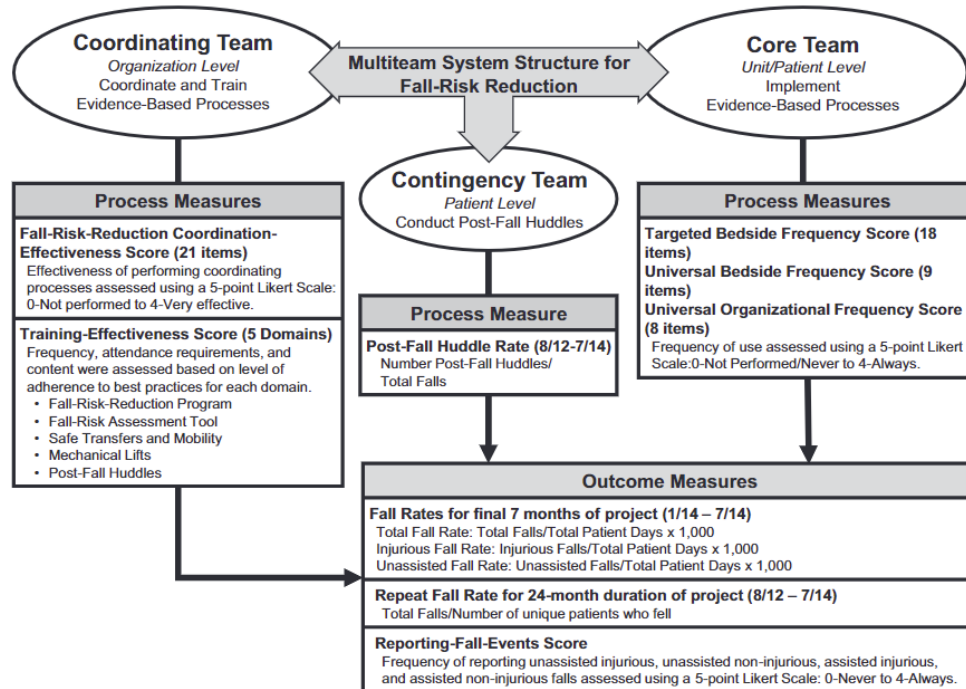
Coordinating Team
Organization Level
Coordinate and Train
Evidence-Based Processes

Multiteam System Structure for Fall-Risk Reduction

Core Team
Unit/Patient Level
Implement
Evidence-Based Processes

Contingency Team
Patient Level
Conduct Post-Fall Huddles

Process Measures

Fall-Risk-Reduction Coordination-Effectiveness Score (21 items)
Effectiveness of performing coordinating processes assessed using a 5-point Likert Scale: 0-Not performed to 4-Very effective.

Training-Effectiveness Score (5 Domains)
Frequency, attendance requirements, and content were assessed based on level of adherence to best practices for each domain.
• Fall-Risk-Reduction Program
• Fall-Risk Assessment Tool
• Safe Transfers and Mobility
• Mechanical Lifts
• Post-Fall Huddles

Process Measure

Post-Fall Huddle Rate (8/12-7/14)
Number Post-Fall Huddles/
Total Falls

Process Measures

Targeted Bedside Frequency Score (18 items)
Universal Bedside Frequency Score (9 items)
Universal Organizational Frequency Score (8 items)
Frequency of use assessed using a 5-point Likert Scale:0-Not Performed/Never to 4-Always.

Outcome Measures

Fall Rates for final 7 months of project (1/14 – 7/14)
Total Fall Rate: Total Falls/Total Patient Days x 1,000
Injurious Fall Rate: Injurious Falls/Total Patient Days x 1,000
Unassisted Fall Rate: Unassisted Falls/Total Patient Days x 1,000

Repeat Fall Rate for 24-month duration of project (8/12 – 7/14)
Total Falls/Number of unique patients who fell

Reporting-Fall-Events Score
Frequency of reporting unassisted injurious, unassisted non-injurious, assisted injurious, and assisted non-injurious falls assessed using a 5-point Likert Scale: 0-Never to 4-Always.